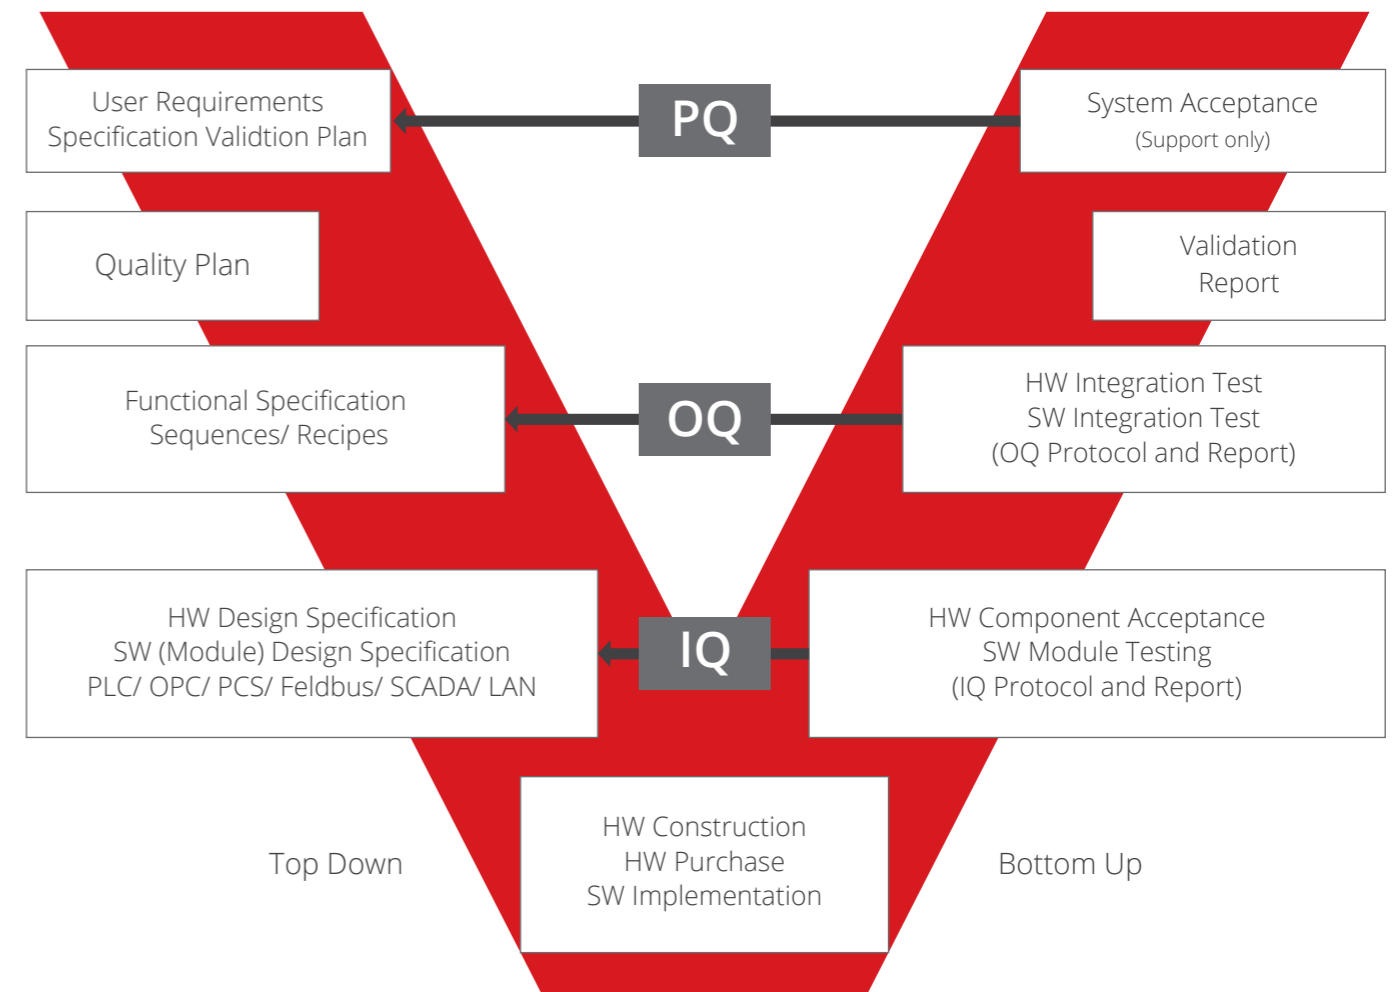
User Requirements Specification Validtion Plan

PQ

System Acceptance
(Support only)

Quality Plan

Validation Report

Functional Specification
Sequences/ Recipes

OQ

HW Integration Test
SW Integration Test
(OQ Protocol and Report)

HW Design Specification
SW (Module) Design Specification
PLC/ OPC/ PCS/ Feldbus/ SCADA/ LAN

IQ

HW Component Acceptance
SW Module Testing
(IQ Protocol and Report)

Top Down

HW Construction
HW Purchase
SW Implementation

Bottom Up